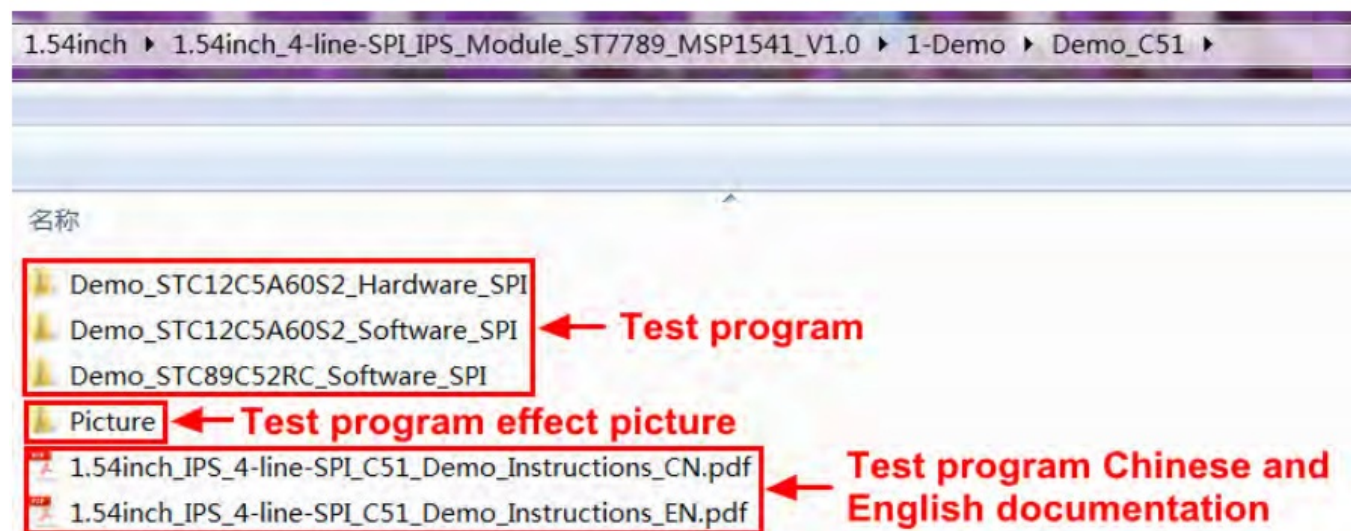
1.54inch ▸ 1.54inch_4-line-SPI_IPS_Module_ST7789_MSP1541_V1.0 ▸ 1-Demo ▸ Demo_C51 ▸

名称

Demo_STC12C5A60S2_Hardware_SPI
Demo_STC12C5A60S2_Software_SPI
Demo_STC89C52RC_Software_SPI

Test program

Picture

Test program effect picture

1.54inch_IPS_4-line-SPI_C51_Demo_Instructions_CN.pdf
1.54inch_IPS_4-line-SPI_C51_Demo_Instructions_EN.pdf

Test program Chinese and English documentation